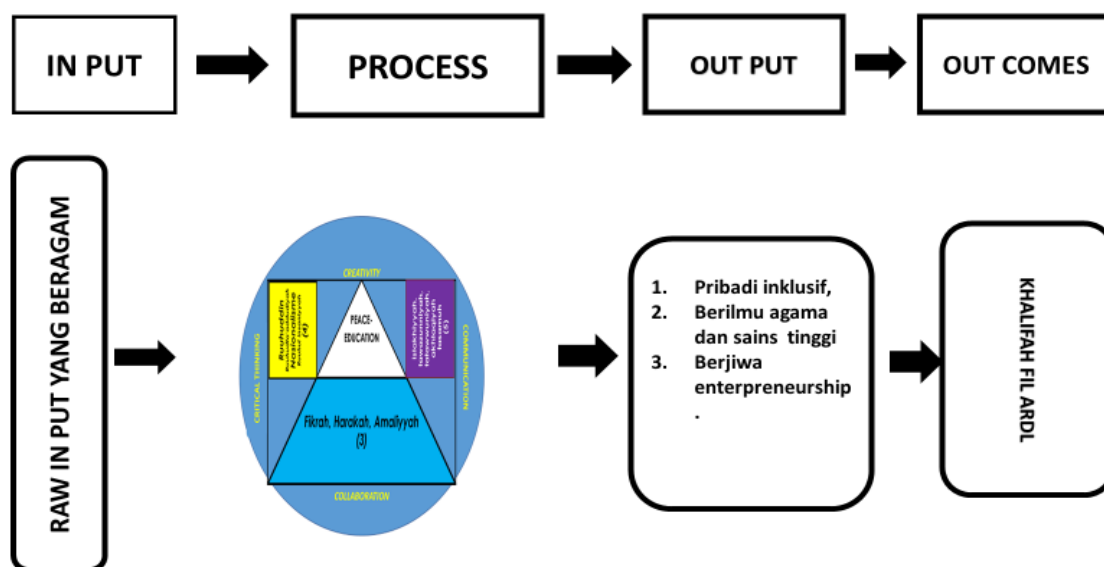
IN PUT

PROCESS

OUT PUT

OUT COMES

RAW IN PUT YANG BERAGAM

CREATIVITY

Rusyuddin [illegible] (4)

PEACE-EDUCATION

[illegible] (5)

CRITICAL THINKING

COMMUNICATION

Fikrah, Harakah, Amaliyyah (3)

COLLABORATION

1. Pribadi inklusif,
2. Berilmu agama dan sains tinggi
3. Berjiwa enterpreneurship
.

KHALIFAH FIL ARDL